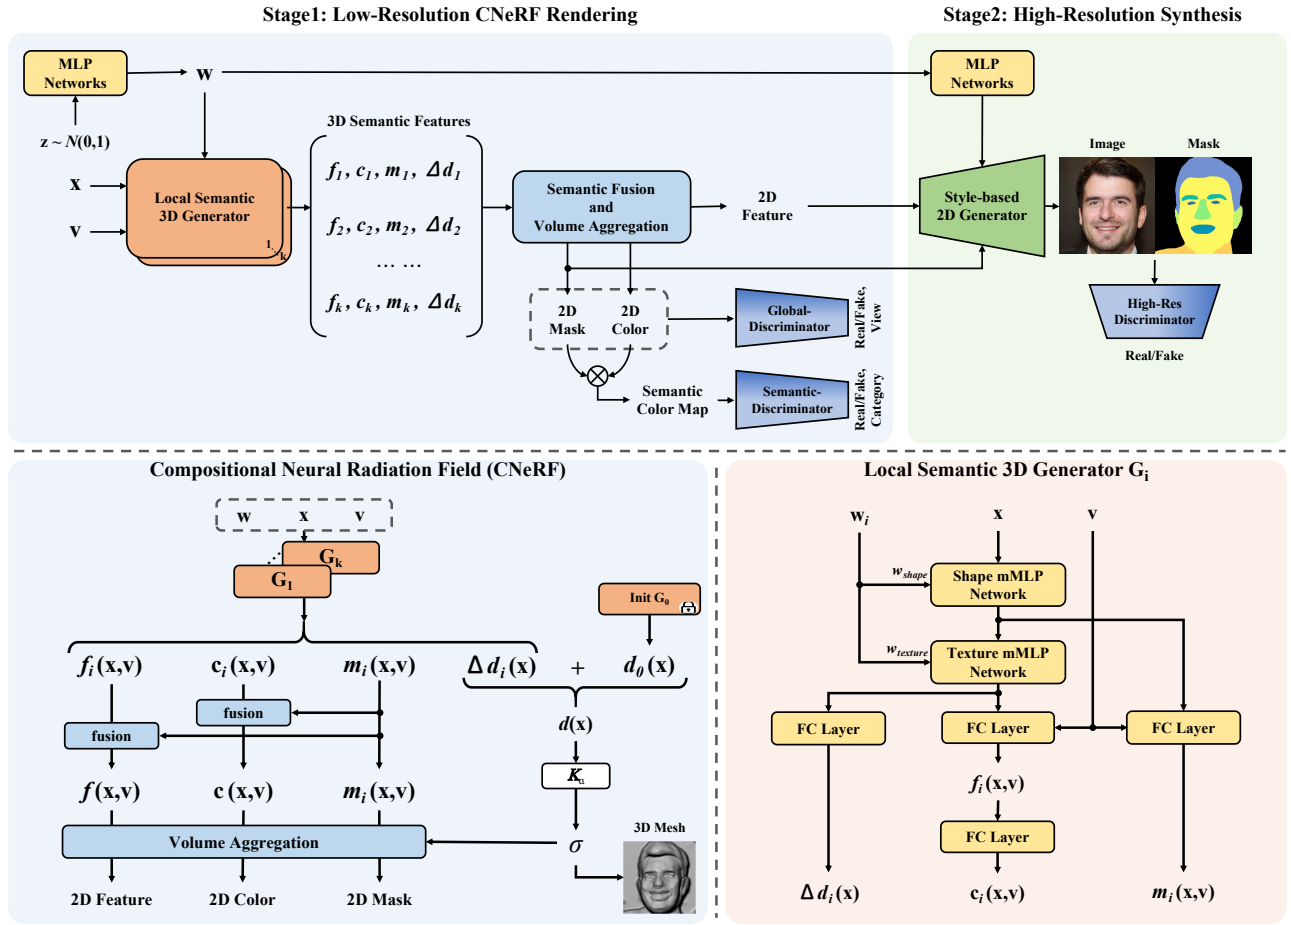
Stage1: Low-Resolution CNeRF Rendering

Stage2: High-Resolution Synthesis

MLP Networks

w

$z \sim N(0,1)$

x

v

Local Semantic 3D Generator

1 k

3D Semantic Features

$f_1, c_1, m_1, \Delta d_1$

$f_2, c_2, m_2, \Delta d_2$

… …

$f_k, c_k, m_k, \Delta d_k$

Semantic Fusion and Volume Aggregation

2D Feature

2D Mask

2D Color

Global-Discriminator

Real/Fake, View

Semantic Color Map

Semantic-Discriminator

Real/Fake, Category

MLP Networks

Style-based 2D Generator

Image

Mask

High-Res Discriminator

Real/Fake

Compositional Neural Radiation Field (CNeRF)

w x v

$G_k$

$G_1$

Init $G_0$

$f_i$(x,v)

$c_i$(x,v)

$m_i$(x,v)

$\Delta d_i$(x)

+

$d_0$(x)

fusion

fusion

$d$(x)

$K_\alpha$

$f$(x,v)

c (x,v)

$m_i$(x,v)

Volume Aggregation

$\sigma$

3D Mesh

2D Feature

2D Color

2D Mask

Local Semantic 3D Generator $G_i$

$w_i$

x

v

$w_{shape}$

Shape mMLP Network

$w_{texture}$

Texture mMLP Network

FC Layer

FC Layer

FC Layer

$f_i$(x,v)

FC Layer

$\Delta d_i$(x)

$c_i$(x,v)

$m_i$(x,v)